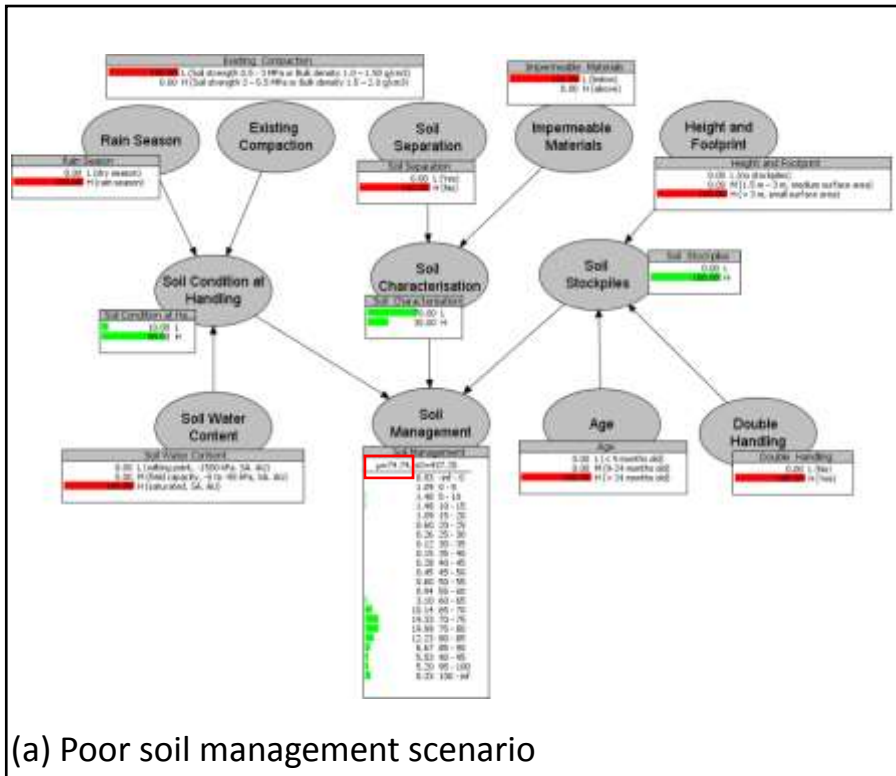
Existing Compaction
100.00 L (Soil strength 0.5 - 3 MPa or Bulk density 1.0 - 1.50 g/cm3)
0.00 H (Soil strength 3 - 5.5 MPa or Bulk density 1.5 - 2.0 g/cm3)

Impermeable Materials
100.00 L (below)
0.00 H (above)

Rain Season

Existing Compaction

Soil Separation

Impermeable Materials

Height and Footprint

Rain Season
0.00 L (dry season)
100.00 H (rain season)

Soil Separation
0.00 L (Yes)
100.00 H (No)

Height and Footprint
0.00 L (no stockpiles)
0.00 M (1.5 m - 3 m, medium surface area)
100.00 H (> 3 m, small surface area)

Soil Condition at Handling

Soil Characterisation

Soil Stockpiles

Soil Stockpiles
0.00 L
100.00 H

Soil Condition at Ha...
10.00 L
90.00 H

Soil Characterisation
70.00 L
30.00 H

Soil Water Content

Soil Management

Age

Double Handling

Soil Water Content
0.00 L (wilting point, -1500 kPa, SA, AU)
0.00 M (field capacity, -6 to -90 kPa, SA, AU)
100.00 H (saturated, SA, AU)

Soil Management
μ=74.75 σ2=407.35
0.83 -inf - 0
1.40 0 - 5
1.40 5 - 10
1.40 10 - 15
1.09 15 - 20
0.60 20 - 25
0.26 25 - 30
0.12 30 - 35
0.15 35 - 40
0.28 40 - 45
0.45 45 - 50
0.60 50 - 55
0.84 55 - 60
3.10 60 - 65
10.14 65 - 70
14.33 70 - 75
14.50 75 - 80
12.21 80 - 85
6.67 85 - 90
5.52 90 - 95
5.30 95 - 100
8.23 100 - inf

Age
0.00 L (< 9 months old)
0.00 M (9-24 months old)
100.00 H (> 24 months old)

Double Handling
0.00 L (No)
100.00 H (Yes)

(a) Poor soil management scenario